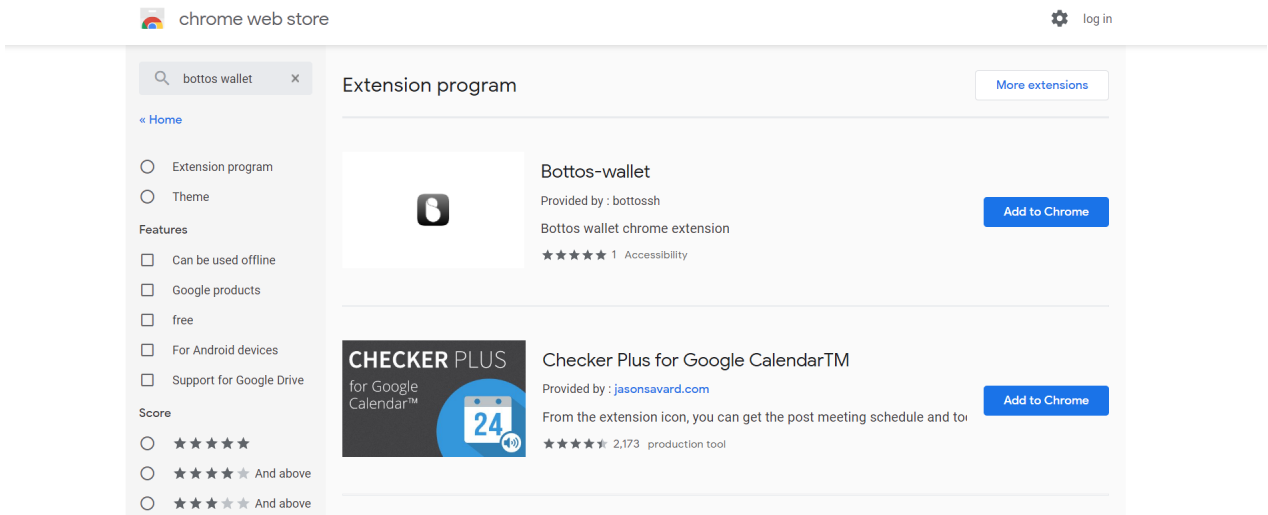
chrome web store

log in

bottos wallet

« Home

Extension program

Theme

Features

Can be used offline

Google products

free

For Android devices

Support for Google Drive

Score

★★★★★

★★★★★ And above

★★★★★ And above

Extension program

More extensions

Bottos-wallet

Provided by : bottossh

Bottos wallet chrome extension

★★★★★ 1 Accessibility

Add to Chrome

CHECKER PLUS for Google Calendar™

24

Checker Plus for Google CalendarTM

Provided by : jasonsavard.com

From the extension icon, you can get the post meeting schedule and to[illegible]

★★★★★ 2,173 production tool

Add to Chrome